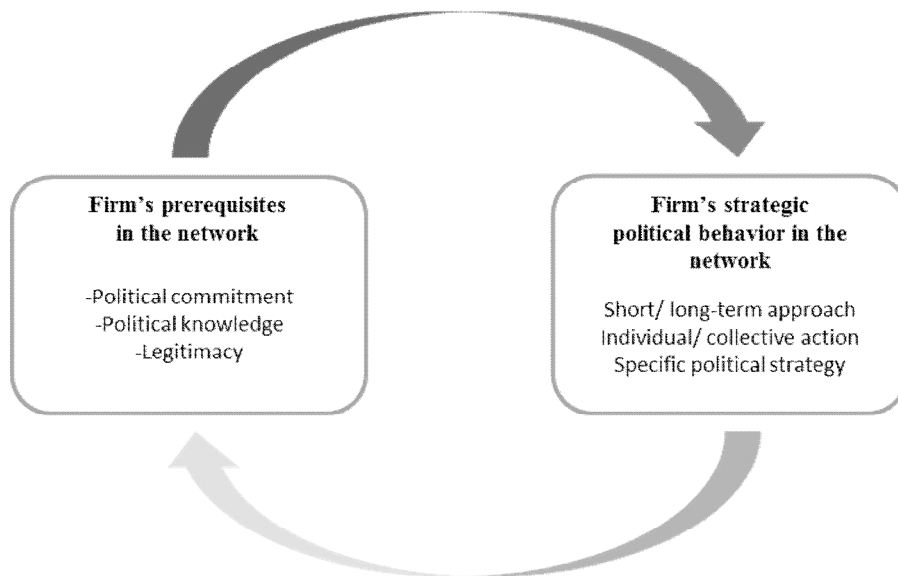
Firm's prerequisites in the network

-Political commitment
-Political knowledge
-Legitimacy

Firm's strategic political behavior in the network

Short/ long-term approach
Individual/ collective action
Specific political strategy